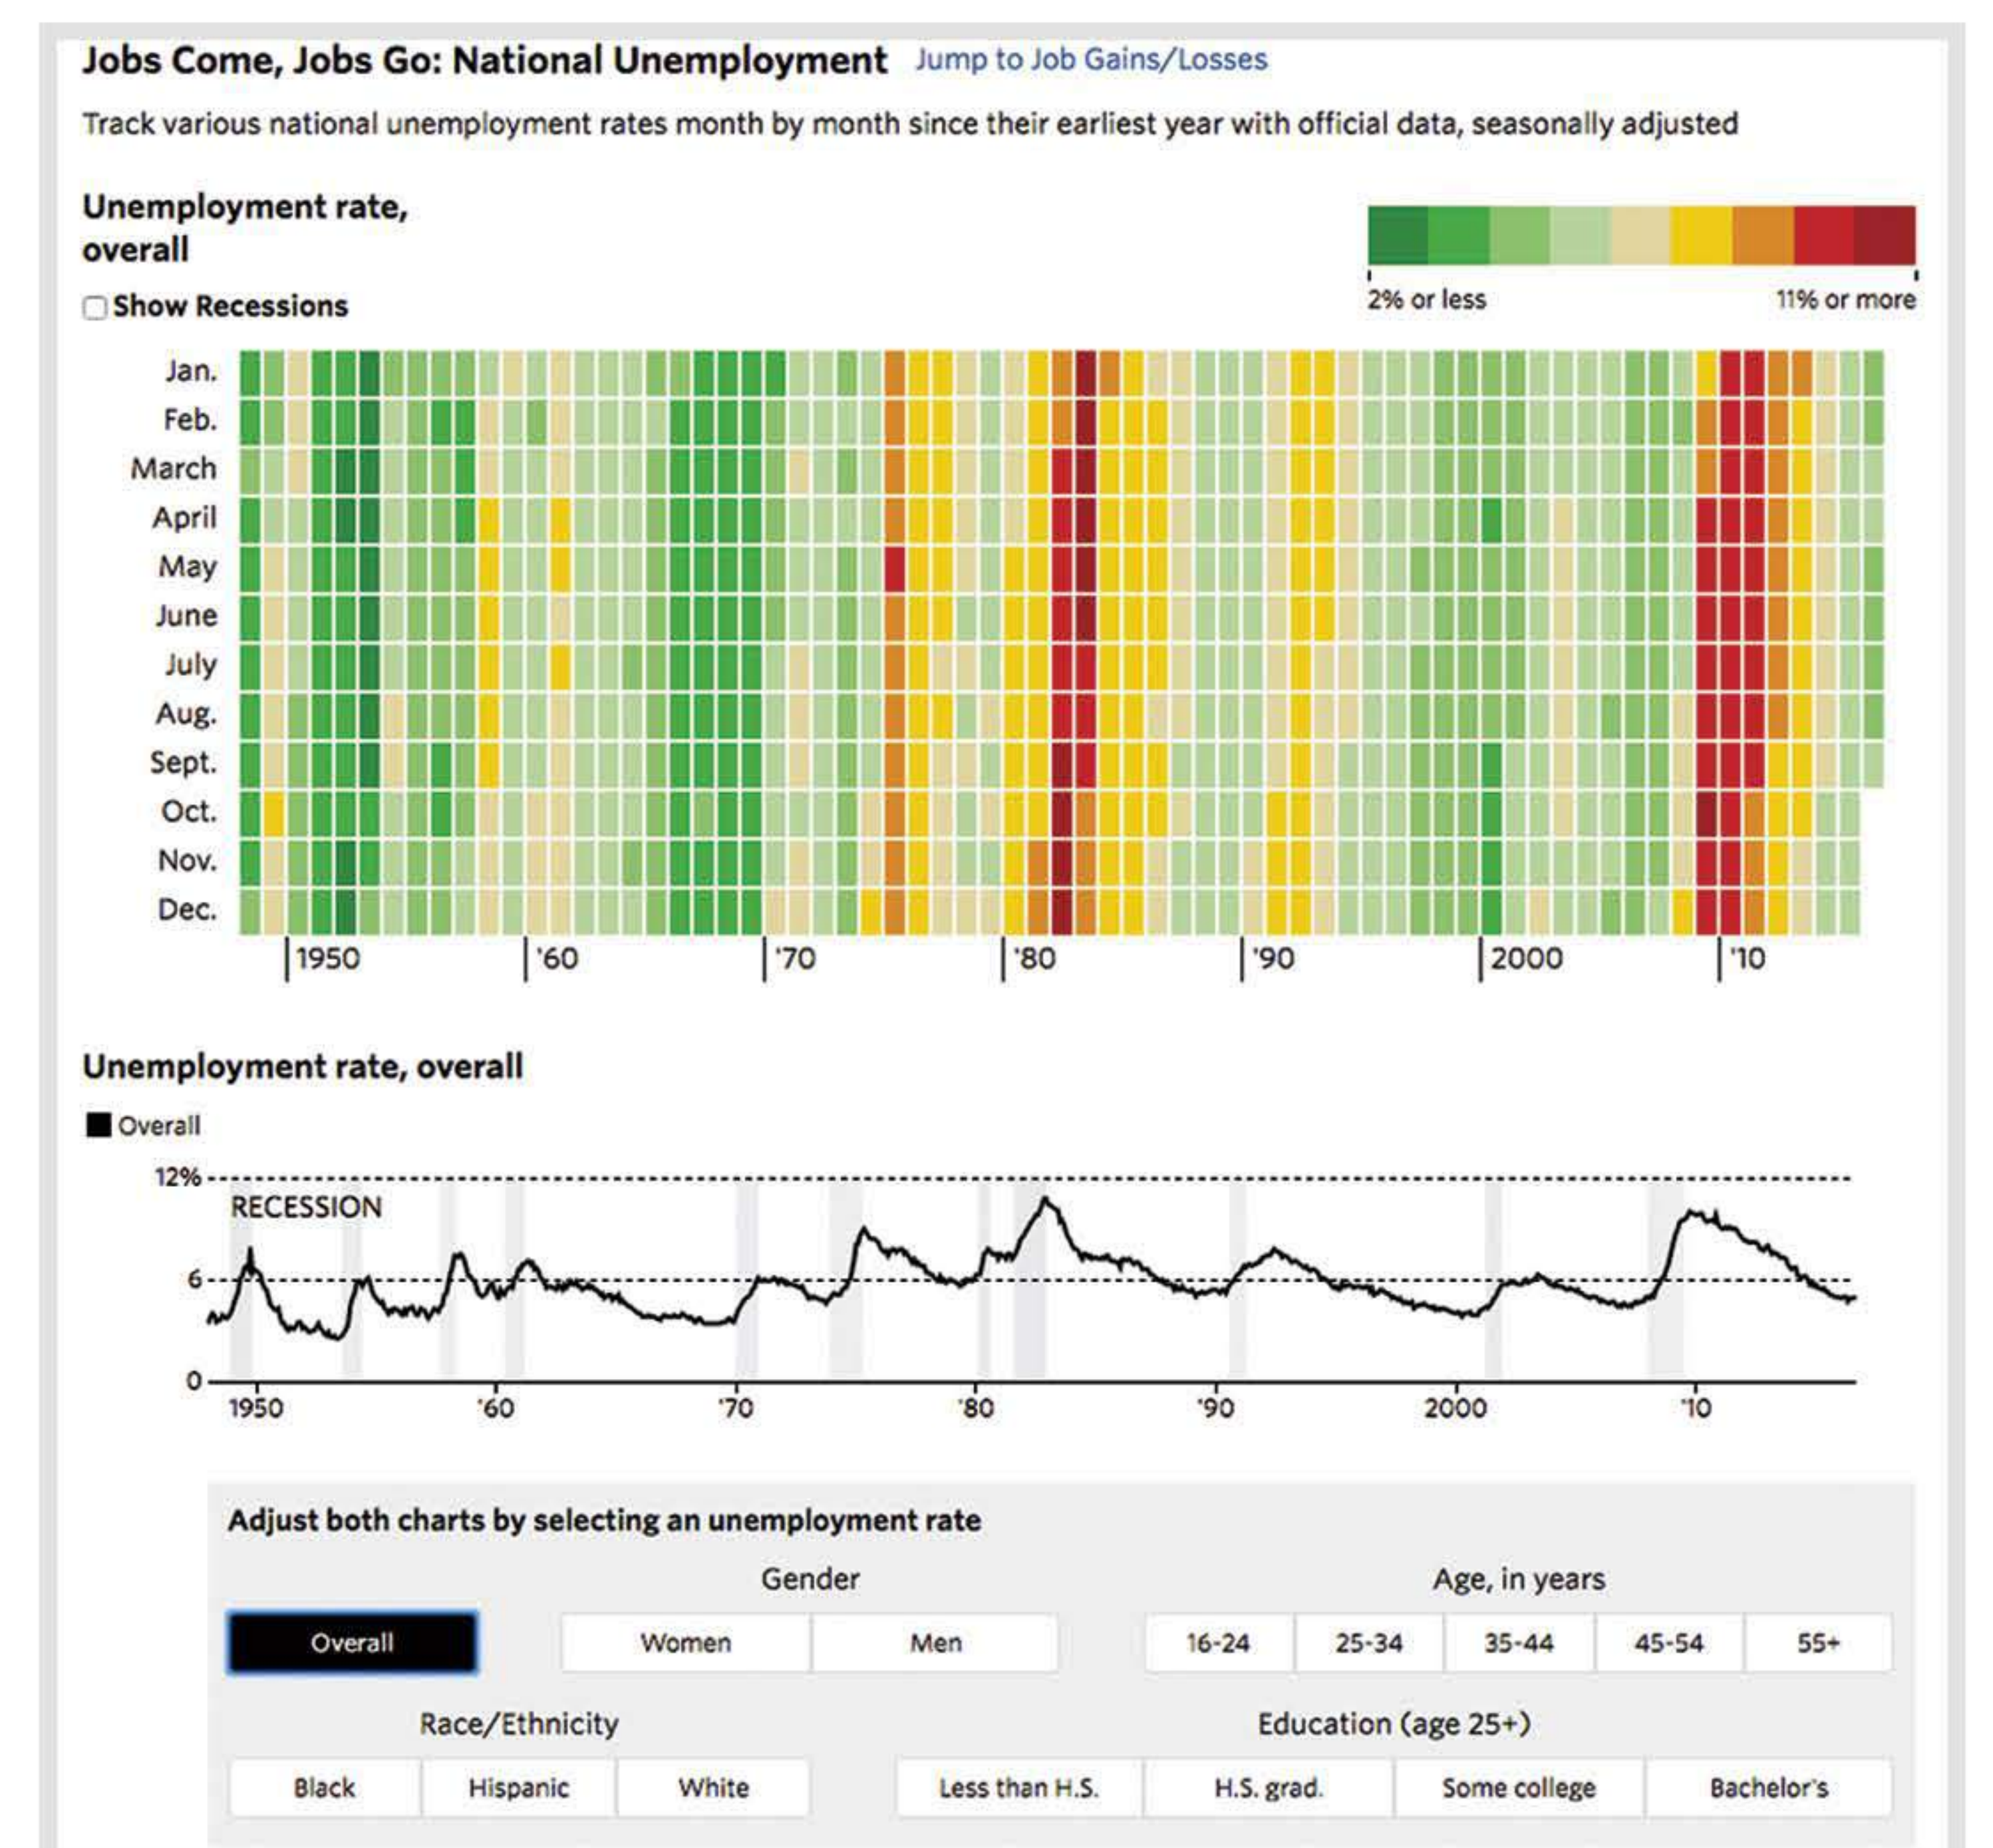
Jobs Come, Jobs Go: National Unemployment Jump to Job Gains/Losses

Track various national unemployment rates month by month since their earliest year with official data, seasonally adjusted

Unemployment rate, overall

Show Recessions

2% or less

11% or more

Jan.
Feb.
March
April
May
June
July
Aug.
Sept.
Oct.
Nov.
Dec.

1950 '60 '70 '80 '90 2000 '10

Unemployment rate, overall

Overall

12%

RECESSION

6

0

1950 '60 '70 '80 '90 2000 '10

Adjust both charts by selecting an unemployment rate

Gender

Age, in years

Overall

Women

Men

16-24

25-34

35-44

45-54

55+

Race/Ethnicity

Education (age 25+)

Black

Hispanic

White

Less than H.S.

H.S. grad.

Some college

Bachelor's